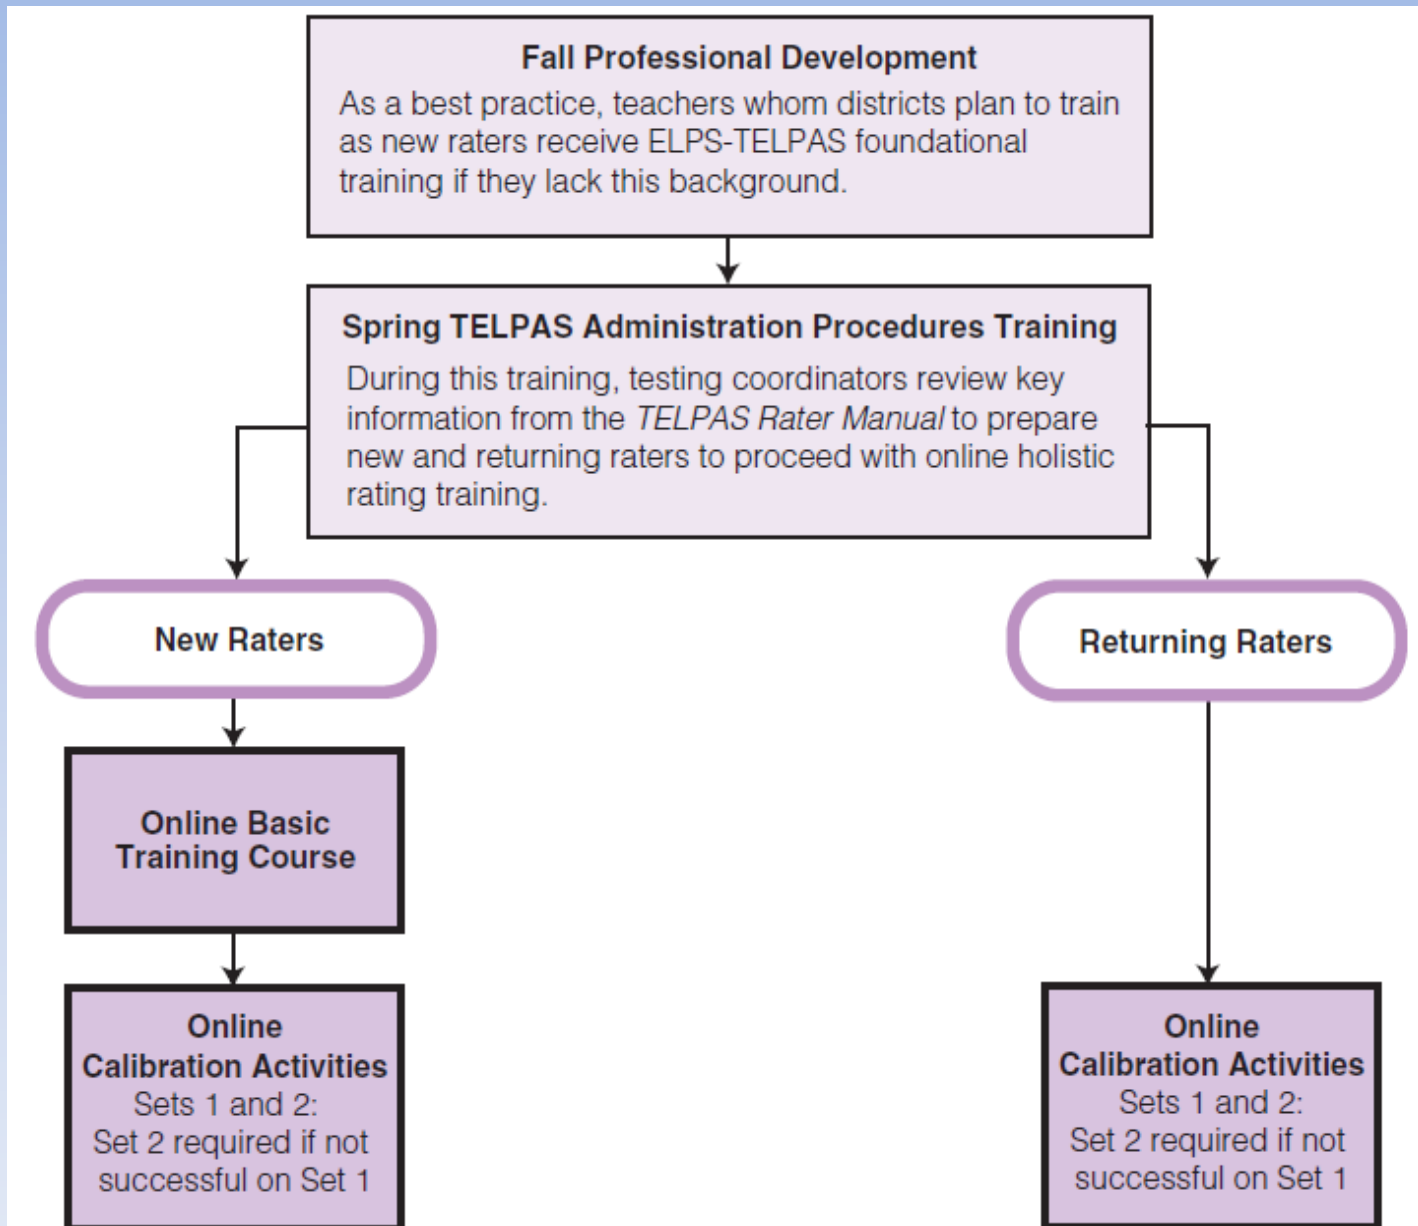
Fall Professional Development
As a best practice, teachers whom districts plan to train as new raters receive ELPS-TELPAS foundational training if they lack this background.

Spring TELPAS Administration Procedures Training
During this training, testing coordinators review key information from the TELPAS Rater Manual to prepare new and returning raters to proceed with online holistic rating training.

New Raters

Returning Raters

Online Basic Training Course

Online Calibration Activities
Sets 1 and 2:
Set 2 required if not successful on Set 1

Online Calibration Activities
Sets 1 and 2:
Set 2 required if not successful on Set 1